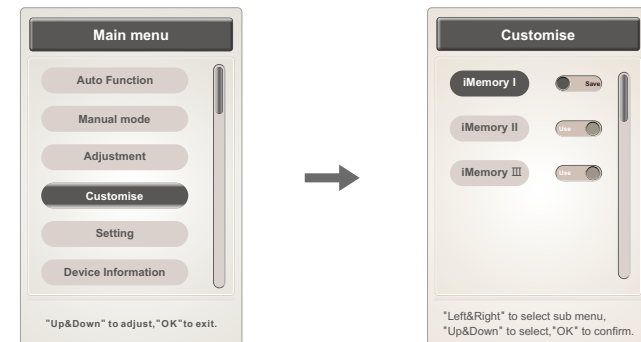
Main menu

Auto Function

Manual mode

Adjustment

Customise

Setting

Device Information

"Up&Down" to adjust,"OK"to exit.

Customise

iMemory I

Save

iMemory II

Use

iMemory Ⅲ

Use

"Left&Right" to select sub menu,
"Up&Down" to select,"OK" to confirm.